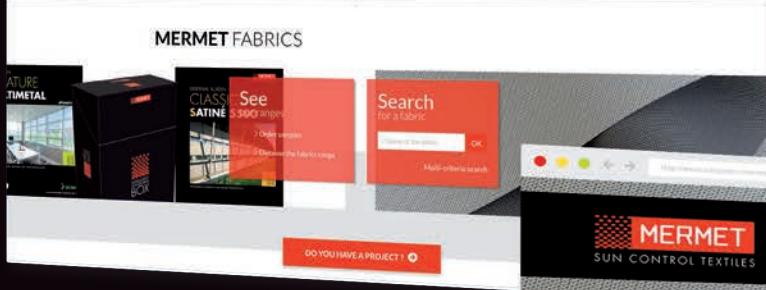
MERMET FABRICS

ATURE
TIMETAL

CLASSI
SATINÉ 5500

See
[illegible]

> Order samples
> Discover the fabric range

Search
for a fabric

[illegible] OK

Multi-criteria search

BOX

DO YOU HAVE A PROJECT ?

MERMET
SUN CONTROL TEXTILES